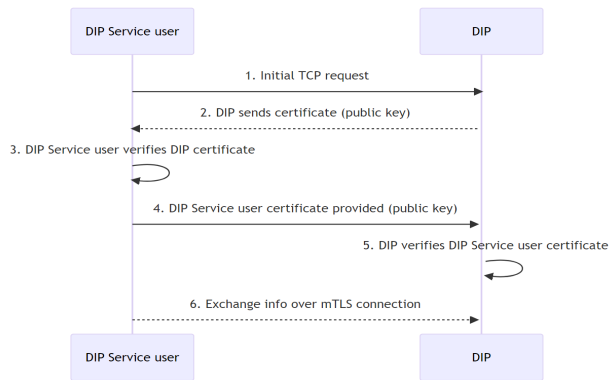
DIP Service user

DIP

1. Initial TCP request

2. DIP sends certificate (public key)

3. DIP Service user verifies DIP certificate

4. DIP Service user certificate provided (public key)

5. DIP verifies DIP Service user certificate

6. Exchange info over mTLS connection

DIP Service user

DIP